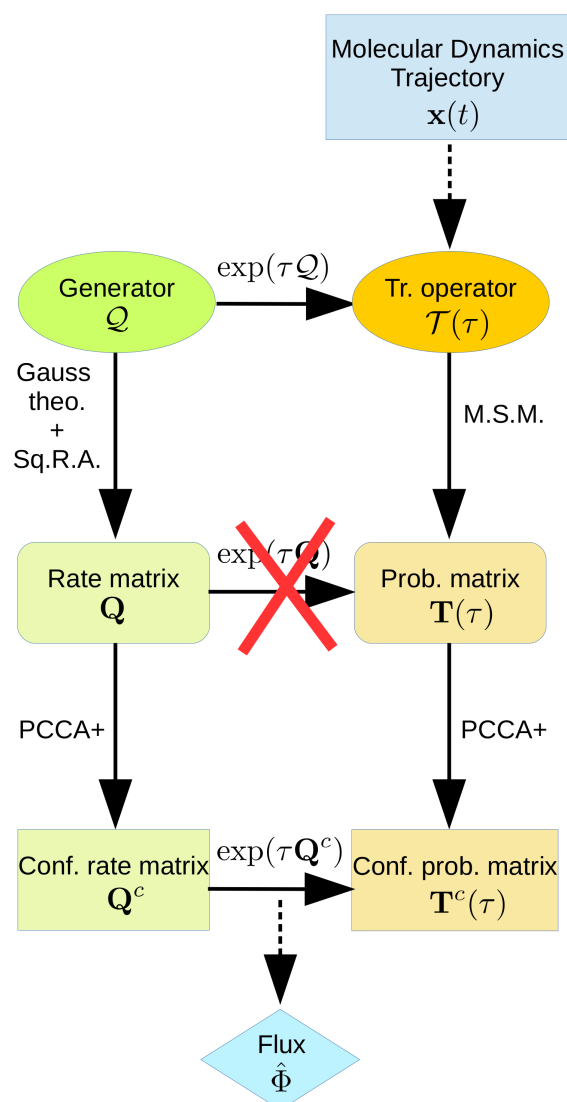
Molecular Dynamics Trajectory
$\mathbf{x}(t)$

Generator
$\mathcal{Q}$

$\exp(\tau\mathcal{Q})$

Tr. operator
$\mathcal{T}(\tau)$

Gauss theo. + Sq.R.A.

M.S.M.

Rate matrix
$\mathbf{Q}$

$\exp(\tau\mathbf{Q})$

Prob. matrix
$\mathbf{T}(\tau)$

PCCA+

PCCA+

Conf. rate matrix
$\mathbf{Q}^c$

$\exp(\tau\mathbf{Q}^c)$

Conf. prob. matrix
$\mathbf{T}^c(\tau)$

Flux
$\hat{\Phi}$